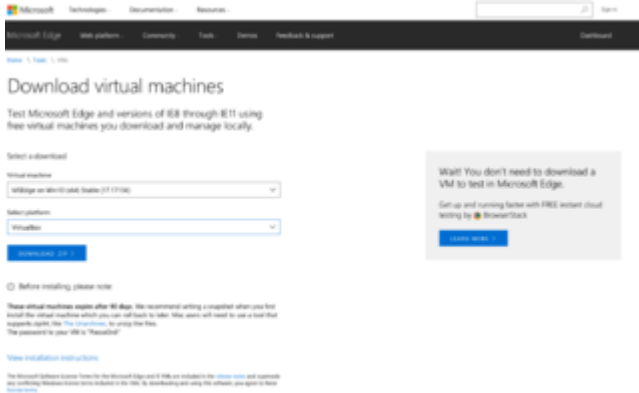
Microsoft Technologies Documentation Resources Sign in

Microsoft Edge Web platform Community Tools Demos Feedback & support Dashboard

Home \ Tools \ VMs

Download virtual machines

Test Microsoft Edge and versions of IE8 through IE11 using free virtual machines you download and manage locally.

Select a download

Virtual machine

MSEdge on Win10 (x64) Stable (17.17134)

Select platform

VirtualBox

DOWNLOAD .ZIP >

Before installing, please note:

These virtual machines expire after 90 days. We recommend setting a snapshot when you first install the virtual machine which you can roll back to later. Mac users will need to use a tool that supports zip64, like The Unarchiver, to unzip the files.
The password to your VM is "Passw0rd!"

View installation instructions

The Microsoft Software License Terms for the Microsoft Edge and IE VMs are included in the release notes and supersede any conflicting Windows license terms included in the VMs. By downloading and using this software, you agree to these license terms.

Wait! You don't need to download a VM to test in Microsoft Edge.

Get up and running faster with FREE instant cloud testing by BrowserStack

LEARN MORE >